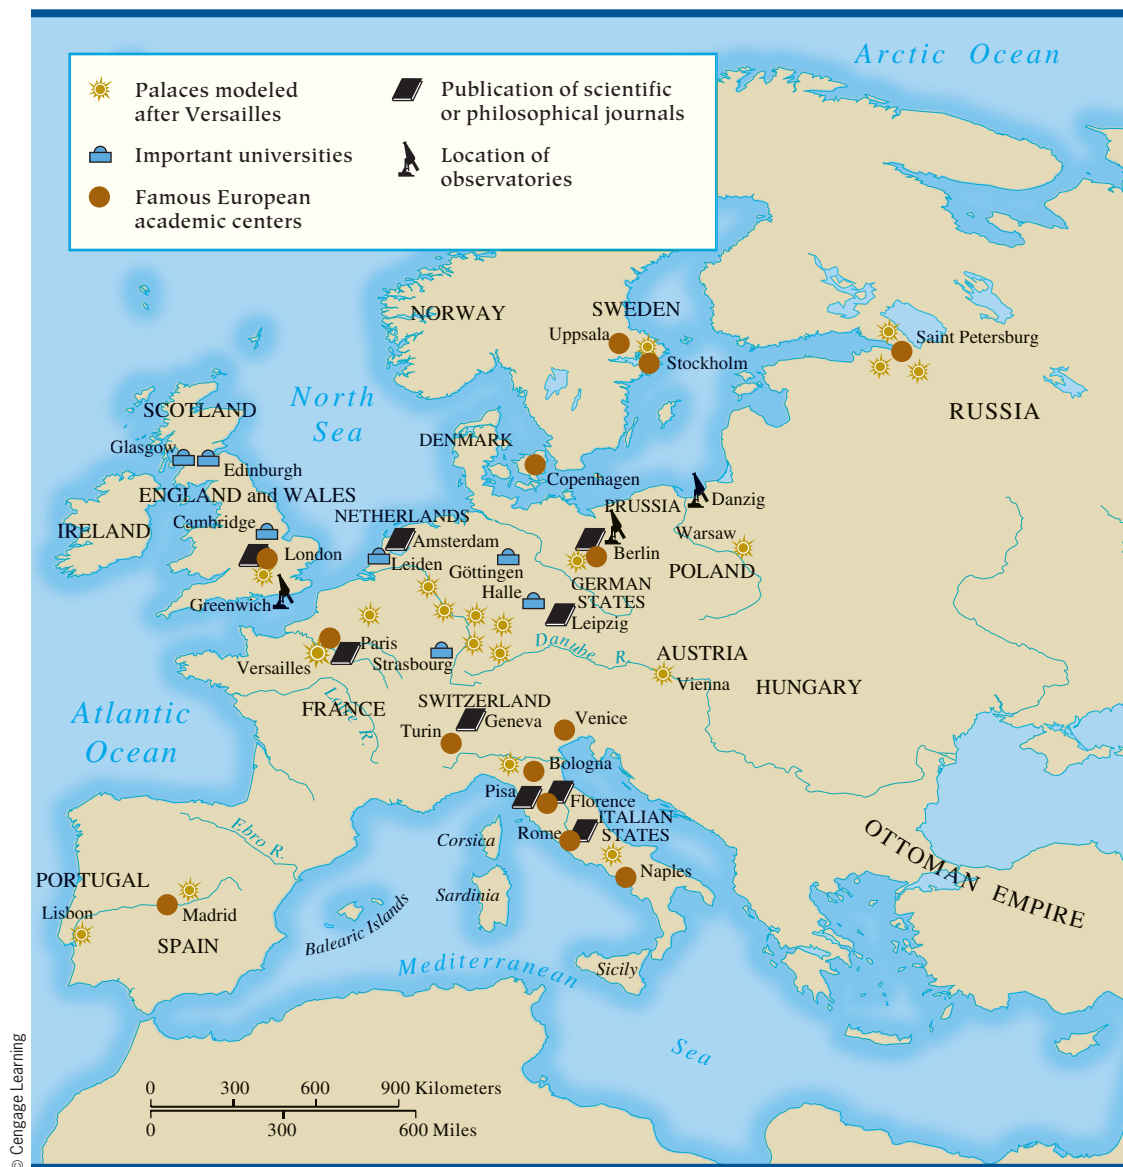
Palaces modeled after Versailles
Important universities
Famous European academic centers
Publication of scientific or philosophical journals
Location of observatories

Arctic Ocean

NORWAY
SWEDEN
Uppsala
Stockholm
Saint Petersburg
RUSSIA
North Sea
SCOTLAND
Glasgow
Edinburgh
DENMARK
Copenhagen
Danzig
PRUSSIA
ENGLAND and WALES
IRELAND
Cambridge
NETHERLANDS
Amsterdam
Leiden
London
Göttingen
Berlin
Warsaw
POLAND
Halle
GERMAN STATES
Leipzig
Greenwich
Paris
Versailles
Strasbourg
Danube R.
AUSTRIA
Vienna
HUNGARY
Atlantic Ocean
FRANCE
Loire R.
SWITZERLAND
Geneva
Turin
Venice
Bologna
Pisa
Florence
ITALIAN STATES
Rome
Naples
Corsica
Sardinia
OTTOMAN EMPIRE
Ebro R.
PORTUGAL
Lisbon
Madrid
SPAIN
Balearic Islands
Mediterranean Sea
Sicily

0 300 600 900 Kilometers
0 300 600 Miles

© Cengage Learning